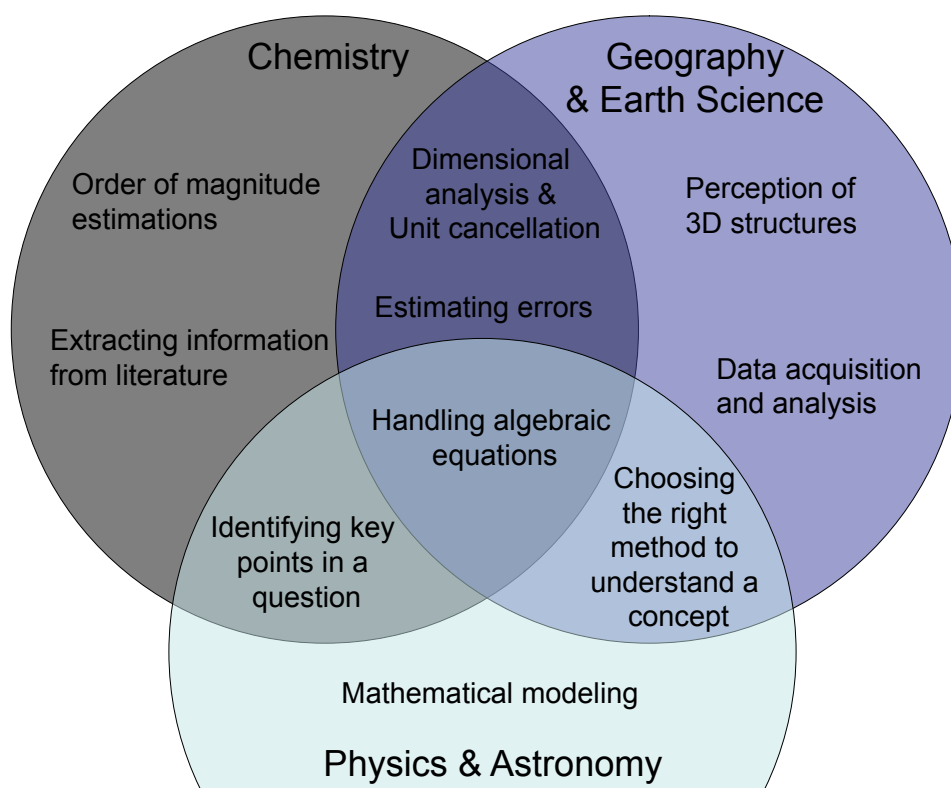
Chemistry

Geography & Earth Science

Order of magnitude estimations

Dimensional analysis & Unit cancellation

Perception of 3D structures

Estimating errors

Extracting information from literature

Data acquisition and analysis

Handling algebraic equations

Choosing the right method to understand a concept

Identifying key points in a question

Mathematical modeling

Physics & Astronomy